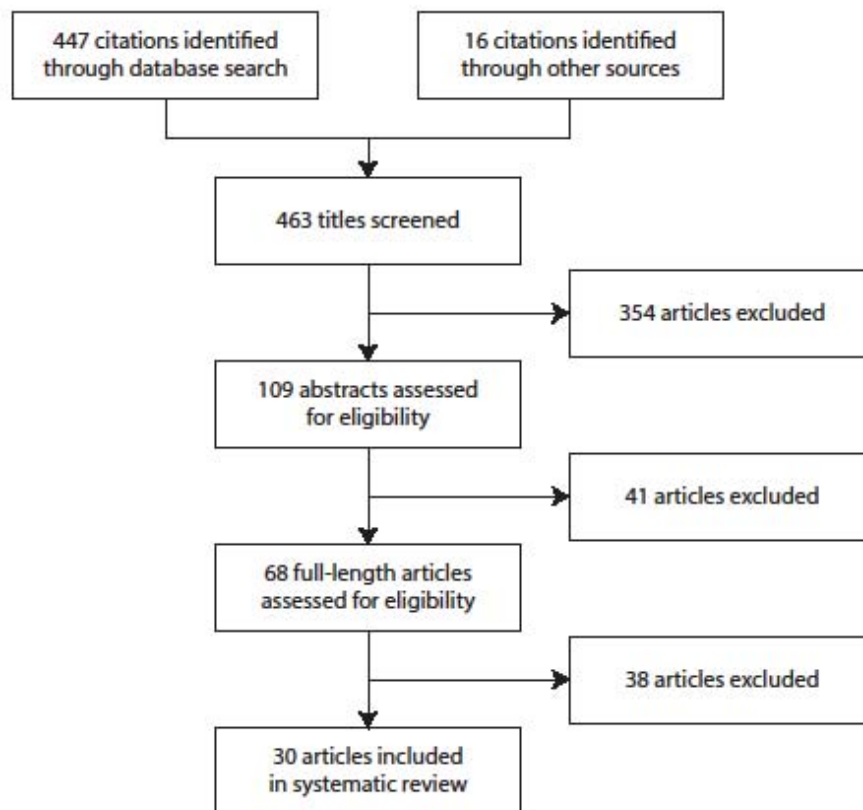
447 citations identified through database search

16 citations identified through other sources

463 titles screened

354 articles excluded

109 abstracts assessed for eligibility

41 articles excluded

68 full-length articles assessed for eligibility

38 articles excluded

30 articles included in systematic review